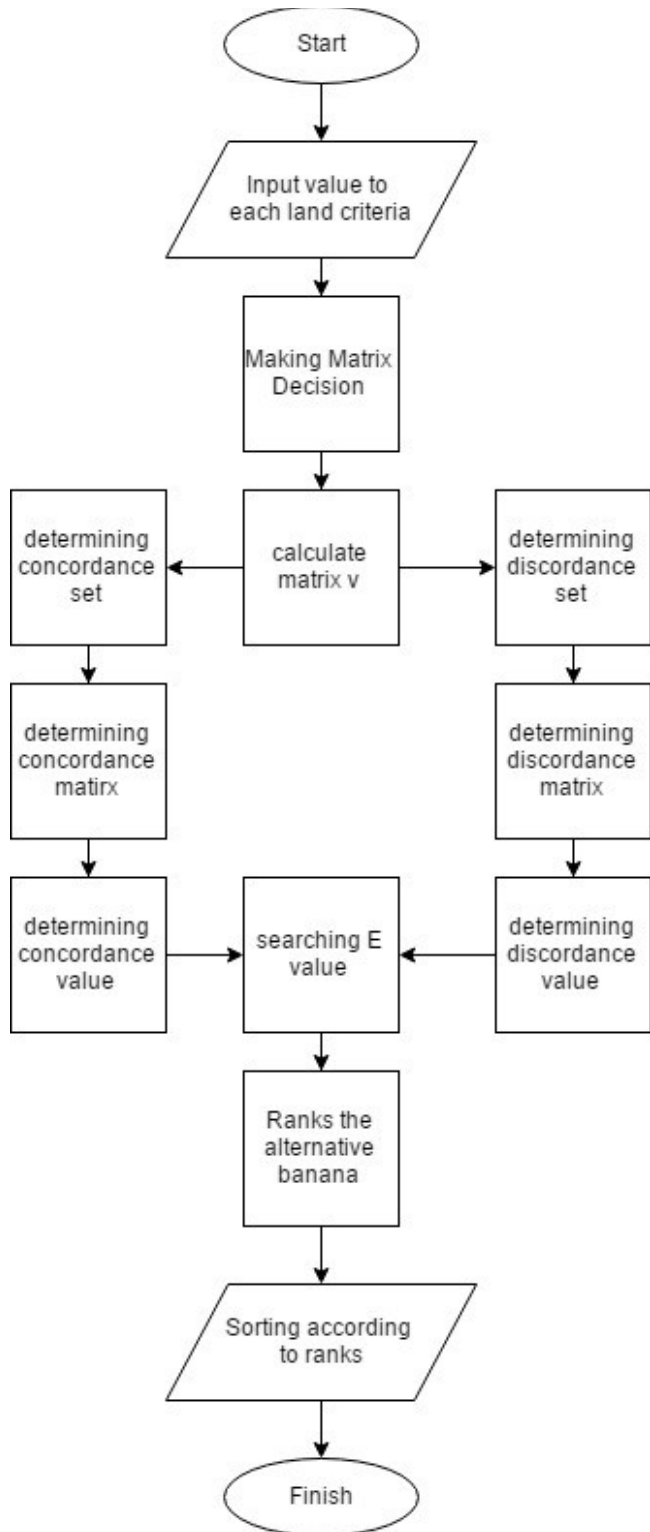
Start

Input value to each land criteria

Making Matrix Decision

determining concordance set

calculate matrix v

determining discordance set

determining concordance matirx

determining discordance matrix

determining concordance value

searching E value

determining discordance value

Ranks the alternative banana

Sorting according to ranks

Finish